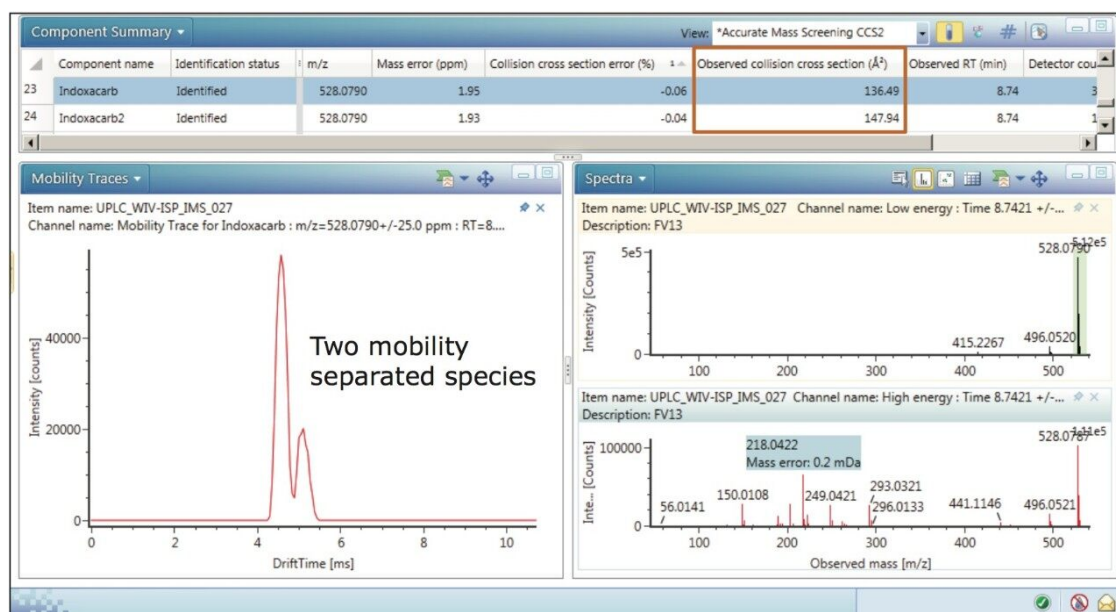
Component Summary ▾

View: *Accurate Mass Screening CCS2

| | Component name | Identification status | m/z | Mass error (ppm) | Collision cross section error (%) | Observed collision cross section (Å²) | Observed RT (min) | Detector cou |
|---|---|---|---|---|---|---|---|---|
| 23 | Indoxacarb | Identified | 528.0790 | 1.95 | -0.06 | 136.49 | 8.74 | 3 |
| 24 | Indoxacarb2 | Identified | 528.0790 | 1.93 | -0.04 | 147.94 | 8.74 | 1 |

Mobility Traces ▾

Item name: UPLC_WIV-ISP_IMS_027
Channel name: Mobility Trace for Indoxacarb : m/z=528.0790+/-25.0 ppm : RT=8....

Two mobility separated species

Intensity [counts]
40000
20000
0
0 2 4 6 8 10
DriftTime [ms]

Spectra ▾

Item name: UPLC_WIV-ISP_IMS_027 Channel name: Low energy : Time 8.7421 +/-...
Description: FV13

Intensity [Counts]
5e5
0
5.12e5
528.0790
415.2267
496.0520
100 200 300 400 500

Item name: UPLC_WIV-ISP_IMS_027 Channel name: High energy : Time 8.7421 +/-...
Description: FV13

Inte... [Counts]
100000
0
218.0422
Mass error: 0.2 mDa
1.11e5
528.0787
56.0141
150.0108
249.0421
293.0321
296.0133
441.1146
496.0521
100 200 300 400 500
Observed mass [m/z]